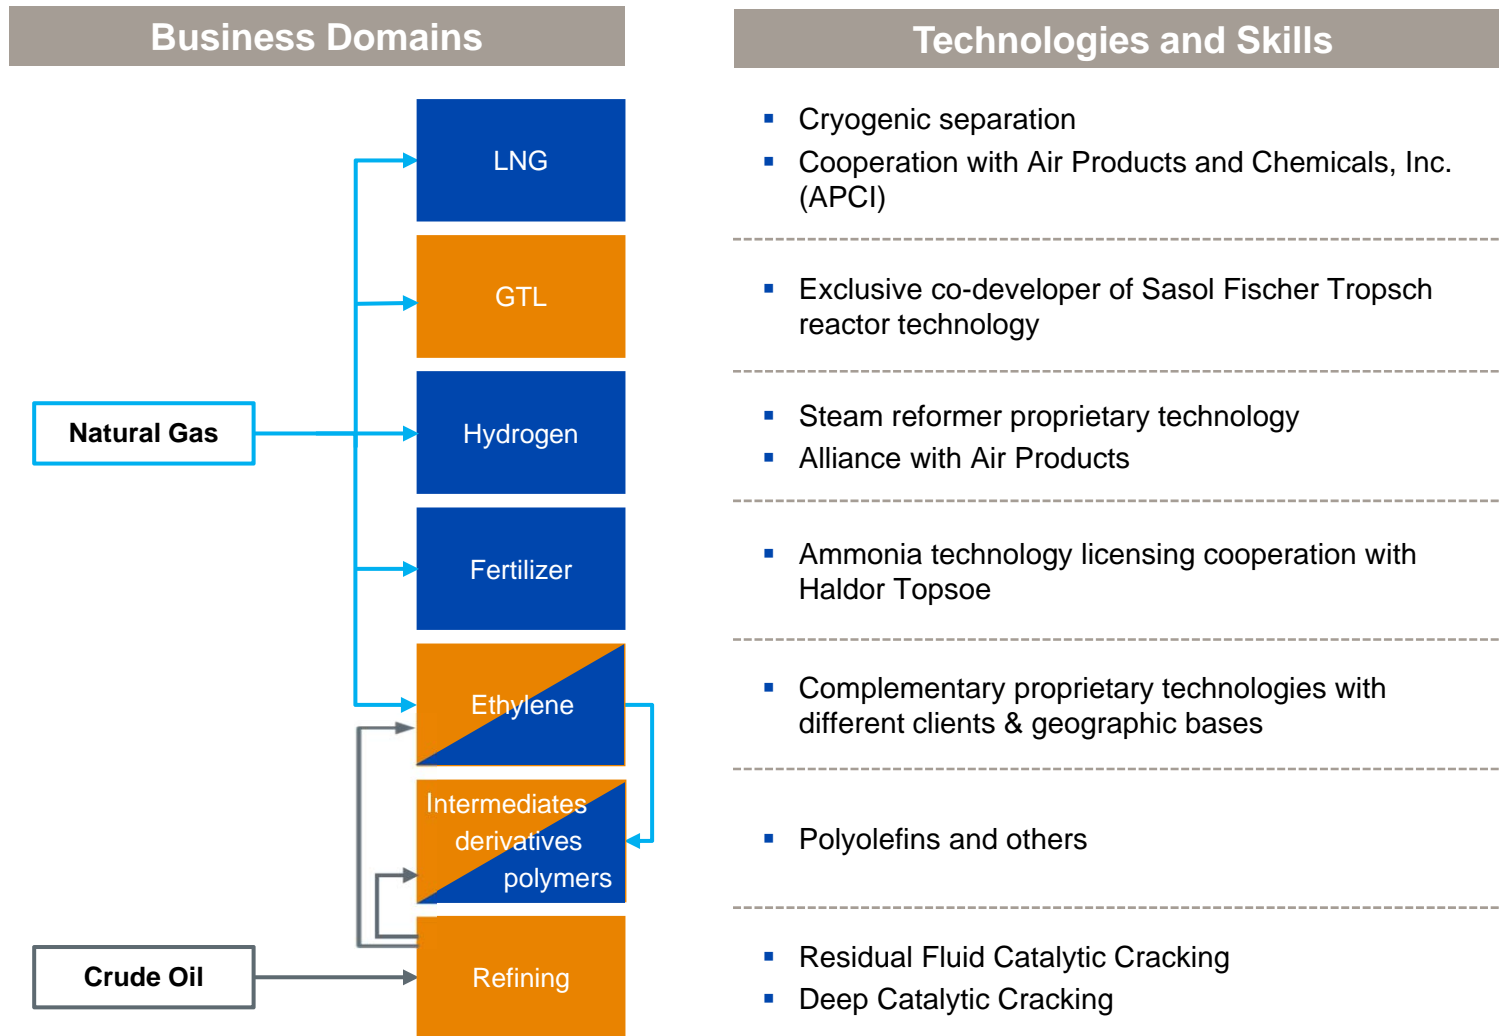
Business Domains

Natural Gas

Crude Oil

LNG

GTL

Hydrogen

Fertilizer

Ethylene

Intermediates derivatives polymers

Refining

Technologies and Skills

▪ Cryogenic separation
▪ Cooperation with Air Products and Chemicals, Inc. (APCI)

▪ Exclusive co-developer of Sasol Fischer Tropsch reactor technology

▪ Steam reformer proprietary technology
▪ Alliance with Air Products

▪ Ammonia technology licensing cooperation with Haldor Topsoe

▪ Complementary proprietary technologies with different clients & geographic bases

▪ Polyolefins and others

▪ Residual Fluid Catalytic Cracking
▪ Deep Catalytic Cracking